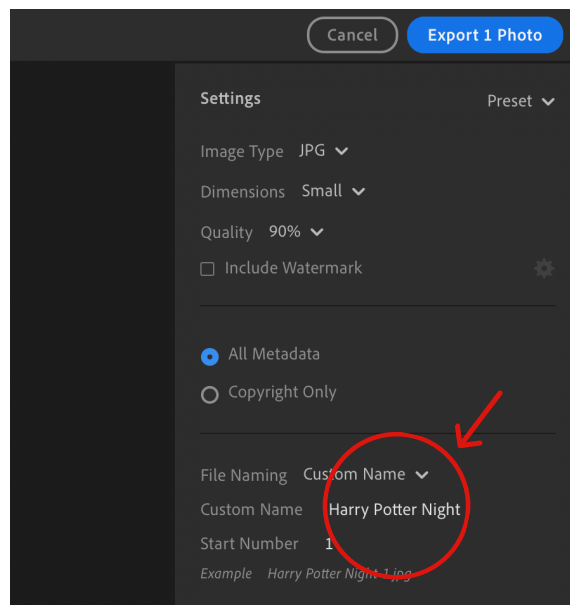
Cancel Export 1 Photo

Settings Preset

Image Type JPG

Dimensions Small

Quality 90%

Include Watermark

All Metadata

Copyright Only

File Naming Custom Name

Custom Name Harry Potter Night

Start Number 1

Example Harry Potter Night-1.jpg